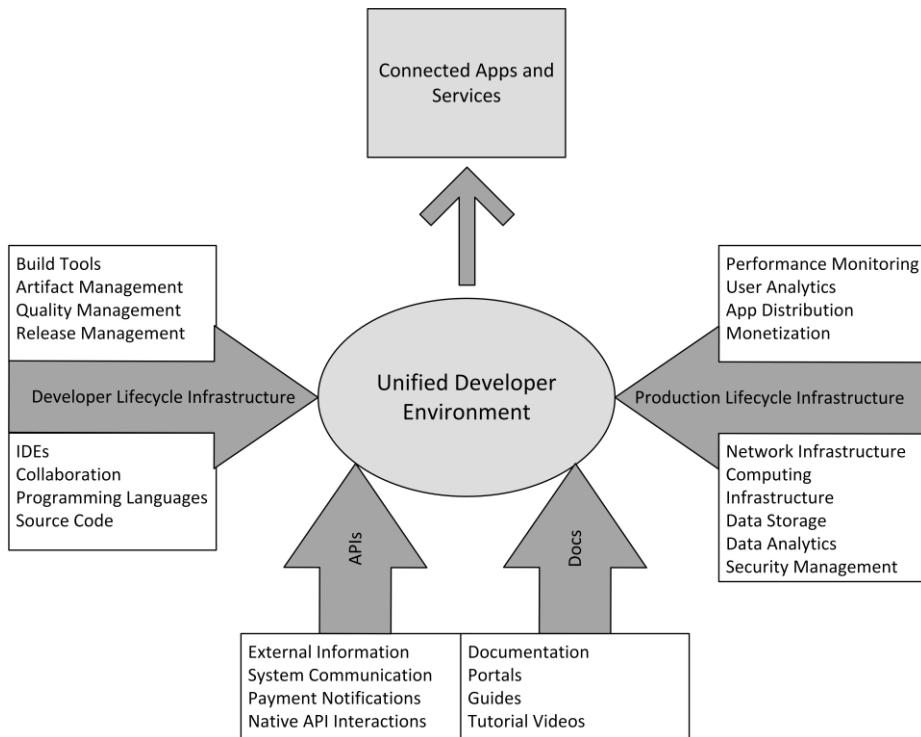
Connected Apps and Services

Build Tools
Artifact Management
Quality Management
Release Management

Developer Lifecycle Infrastructure

IDEs
Collaboration
Programming Languages
Source Code

Unified Developer Environment

Performance Monitoring
User Analytics
App Distribution
Monetization

Production Lifecycle Infrastructure

Network Infrastructure
Computing
Infrastructure
Data Storage
Data Analytics
Security Management

APIs

Docs

External Information
System Communication
Payment Notifications
Native API Interactions

Documentation
Portals
Guides
Tutorial Videos